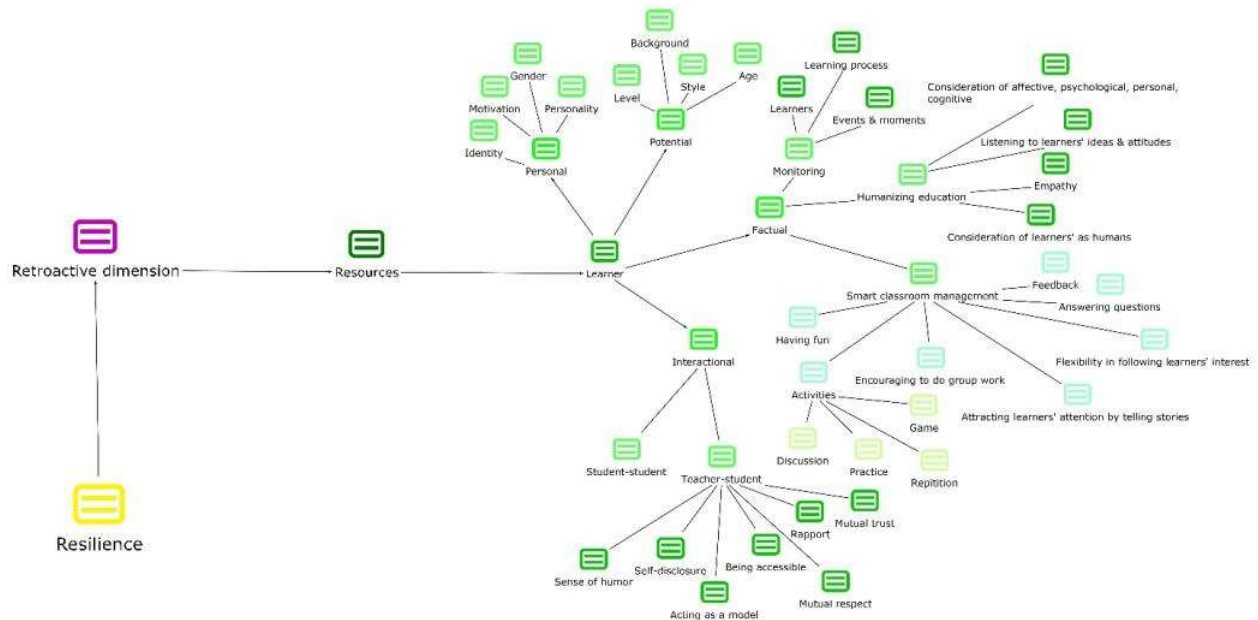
Retroactive dimension

Resilience

Resources

Learner

Personal

Gender

Motivation

Personality

Identity

Potential

Background

Level

Style

Age

Factual

Monitoring

Learning process

Learners

Events & moments

Humanizing education

Consideration of affective, psychological, personal, cognitive

Listening to learners' ideas & attitudes

Empathy

Consideration of learners' as humans

Smart classroom management

Feedback

Answering questions

Having fun

Flexibility in following learners' interest

Encouraging to do group work

Attracting learners' attention by telling stories

Activities

Game

Discussion

Practice

Repitition

Interactional

Student-student

Teacher-student

Mutual trust

Rapport

Being accessible

Self-disclosure

Sense of humor

Acting as a model

Mutual respect